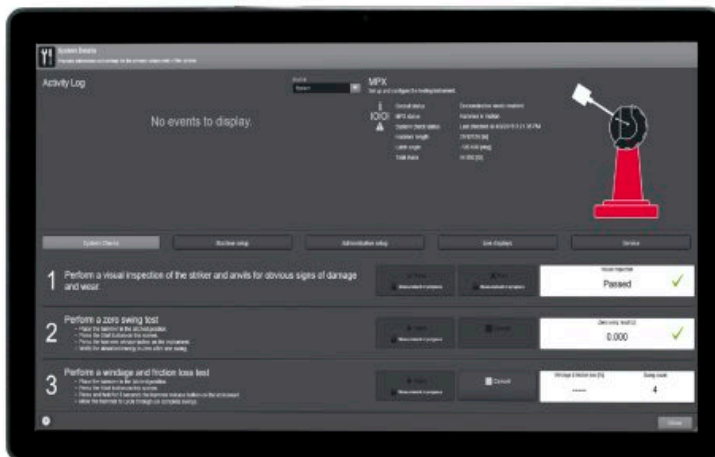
System Basics

Activity Log

No events to display.

MPX

System Checks

Machine setup

Administrative setup

Live displays

Service

1 Perform a visual inspection of the striker and anvils for obvious signs of damage and wear.

Passed

2 Perform a zero swing test

0.000

3 Perform a windage and friction loss test

Cancel

-----

4

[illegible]